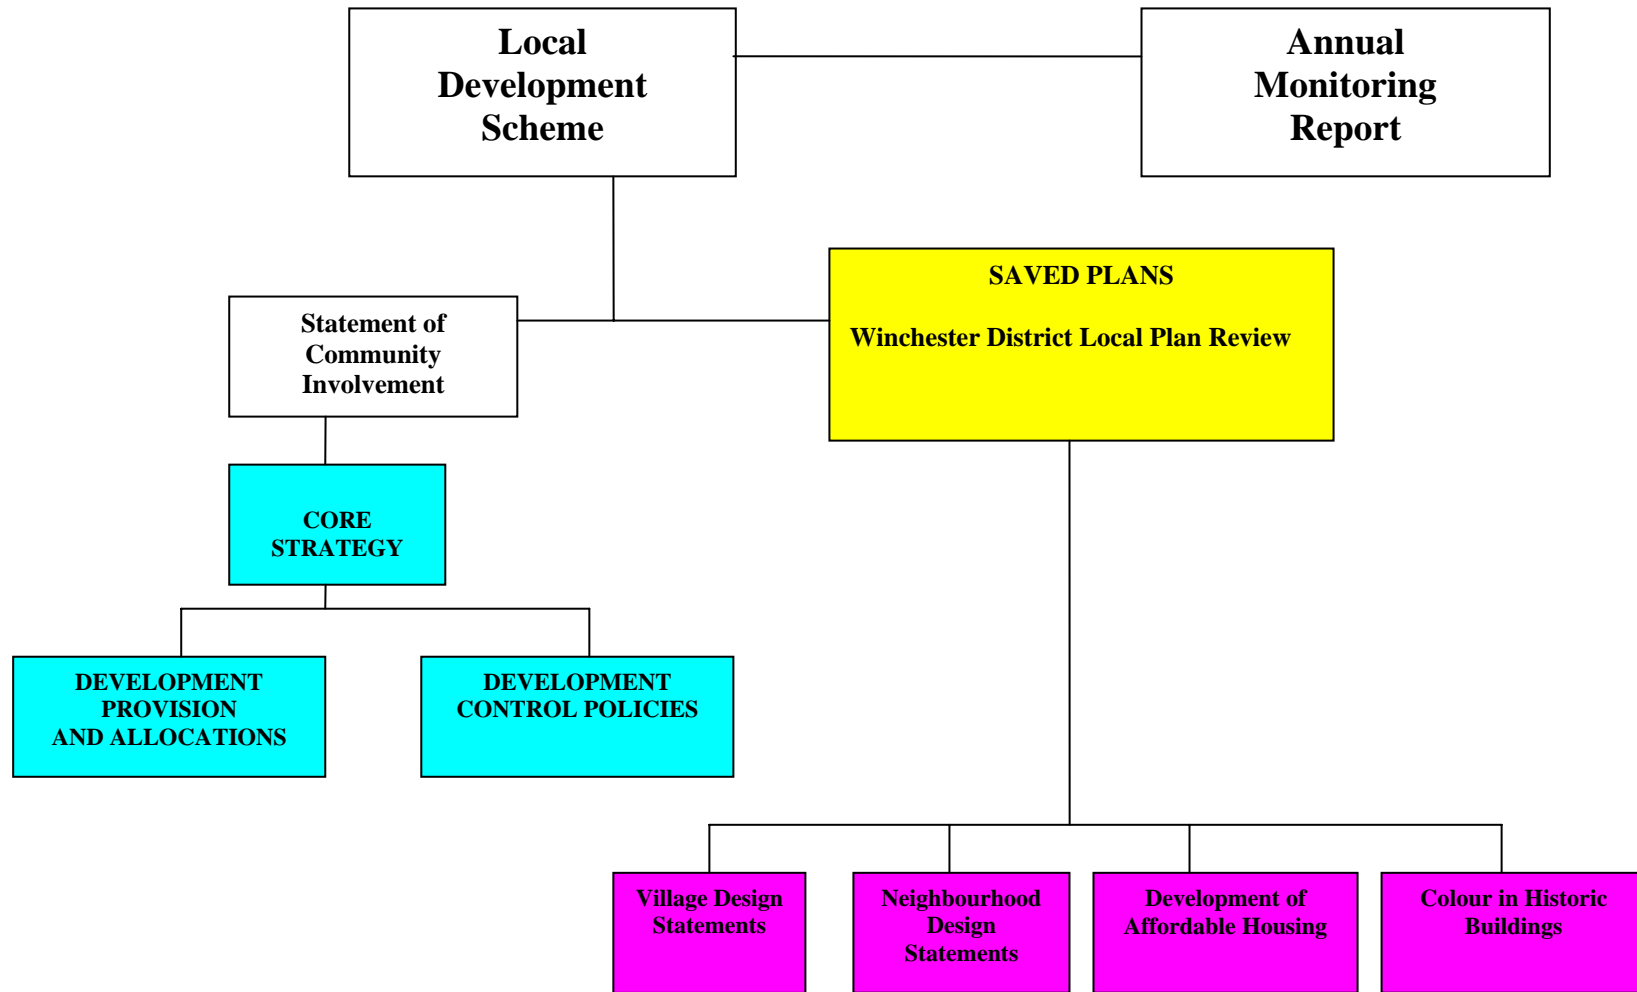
Local Development Scheme

Annual Monitoring Report

SAVED PLANS

Winchester District Local Plan Review

Statement of Community Involvement

CORE STRATEGY

DEVELOPMENT PROVISION AND ALLOCATIONS

DEVELOPMENT CONTROL POLICIES

Village Design Statements

Neighbourhood Design Statements

Development of Affordable Housing

Colour in Historic Buildings